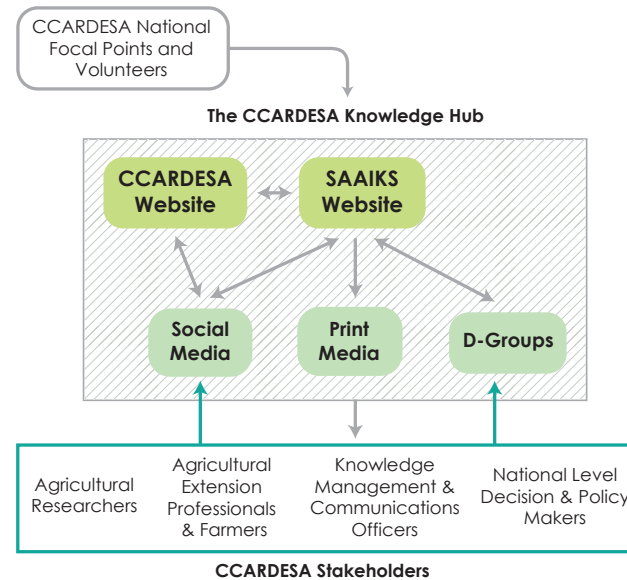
CCARDESA National Focal Points and Volunteers

The CCARDESA Knowledge Hub

CCARDESA Website

SAAIKS Website

Social Media

Print Media

D-Groups

Agricultural Researchers

Agricultural Extension Professionals & Farmers

Knowledge Management & Communications Officers

National Level Decision & Policy Makers

CCARDESA Stakeholders